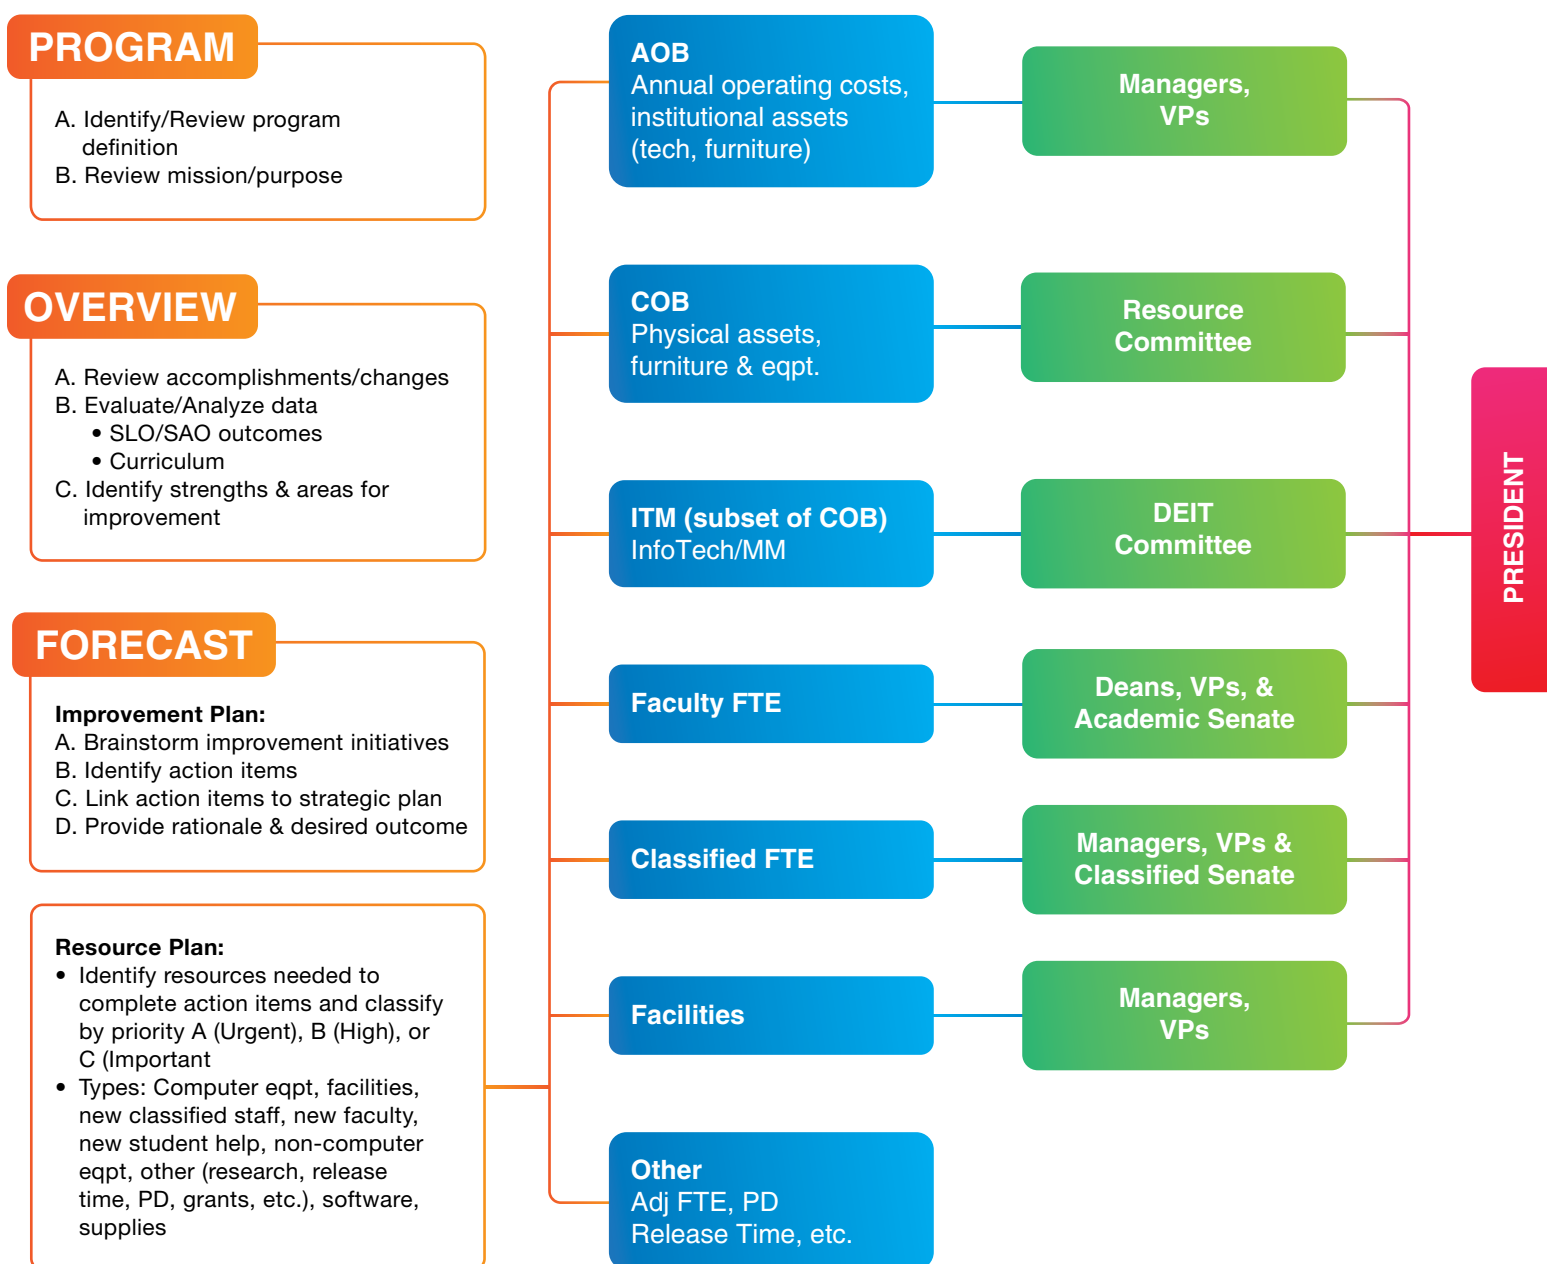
PROGRAM

A. Identify/Review program definition
B. Review mission/purpose

OVERVIEW

A. Review accomplishments/changes
B. Evaluate/Analyze data
• SLO/SAO outcomes
• Curriculum
C. Identify strengths & areas for improvement

FORECAST

**Improvement Plan:**
A. Brainstorm improvement initiatives
B. Identify action items
C. Link action items to strategic plan
D. Provide rationale & desired outcome

**Resource Plan:**
• Identify resources needed to complete action items and classify by priority A (Urgent), B (High), or C (Important
• Types: Computer eqpt, facilities, new classified staff, new faculty, new student help, non-computer eqpt, other (research, release time, PD, grants, etc.), software, supplies

AOB
Annual operating costs, institutional assets (tech, furniture)

Managers, VPs

COB
Physical assets, furniture & eqpt.

Resource Committee

ITM (subset of COB)
InfoTech/MM

DEIT Committee

Faculty FTE

Deans, VPs, & Academic Senate

Classified FTE

Managers, VPs & Classified Senate

Facilities

Managers, VPs

Other
Adj FTE, PD
Release Time, etc.

PRESIDENT